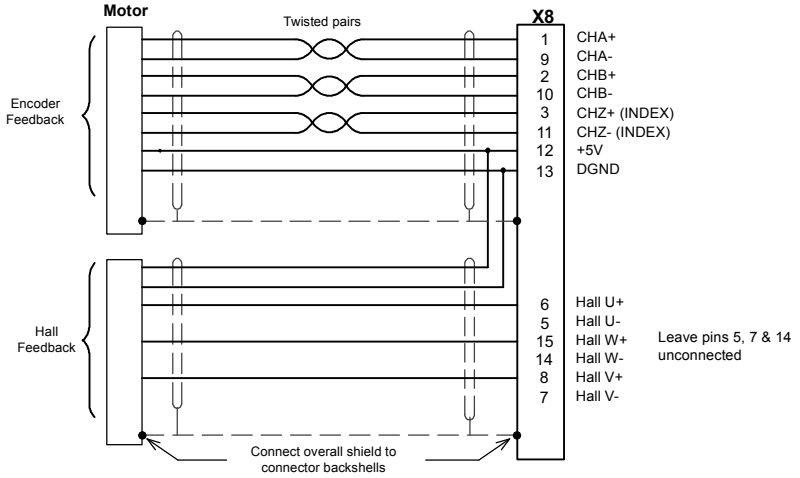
Motor

Twisted pairs

X8

Encoder Feedback

1 CHA+
9 CHA-
2 CHB+
10 CHB-
3 CHZ+ (INDEX)
11 CHZ- (INDEX)
12 +5V
13 DGND

Hall Feedback

6 Hall U+
5 Hall U-
15 Hall W+
14 Hall W-
8 Hall V+
7 Hall V-

Leave pins 5, 7 & 14 unconnected

Connect overall shield to connector backshells